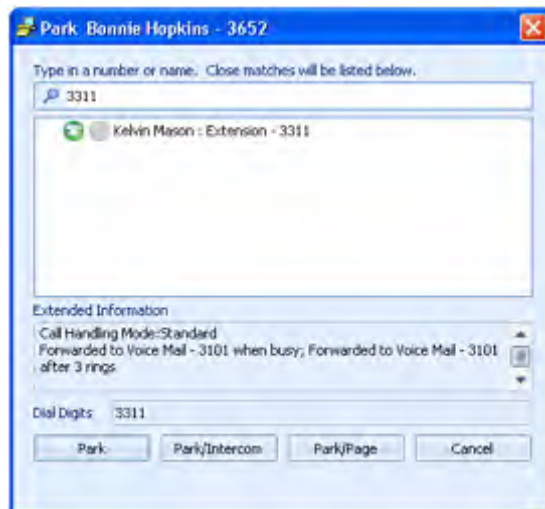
Park Bonnie Hopkins - 3652

Type in a number or name. Close matches will be listed below.

3311

Kelvin Mason : Extension - 3311

Extended Information

Call Handling Mode:Standard
Forwarded to Voice Mail - 3101 when busy; Forwarded to Voice Mail - 3101 after 3 rings

Dial Digits 3311

Park

Park/Intercom

Park/Page

Cancel